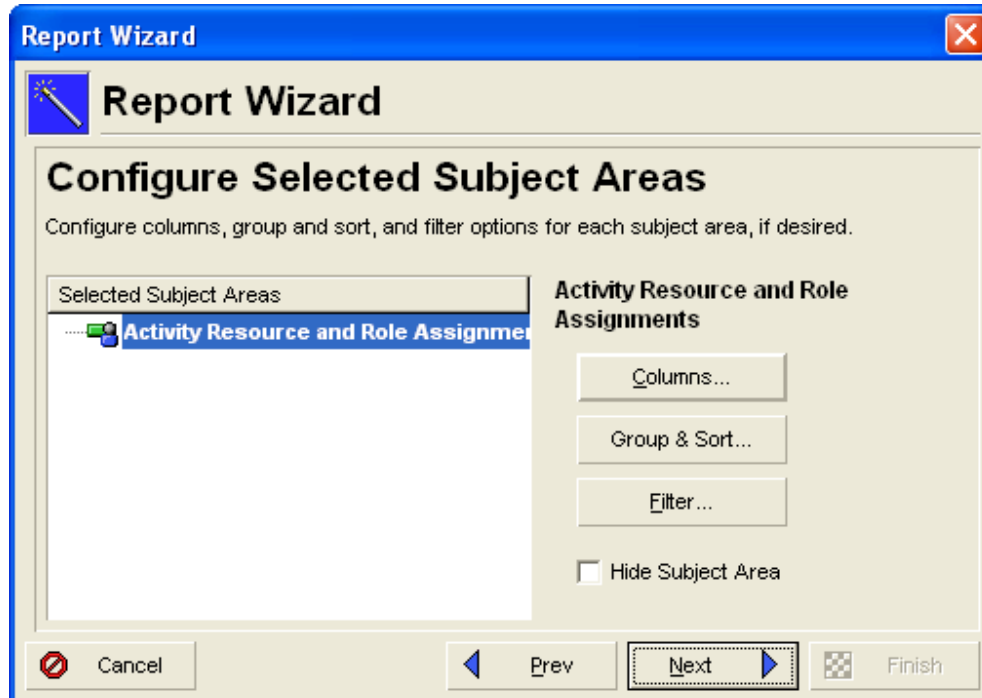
Report Wizard

Report Wizard

Configure Selected Subject Areas

Configure columns, group and sort, and filter options for each subject area, if desired.

Selected Subject Areas

Activity Resource and Role Assignmer

Activity Resource and Role Assignments

Columns...

Group & Sort...

Filter...

Hide Subject Area

Cancel

Prev

Next

Finish